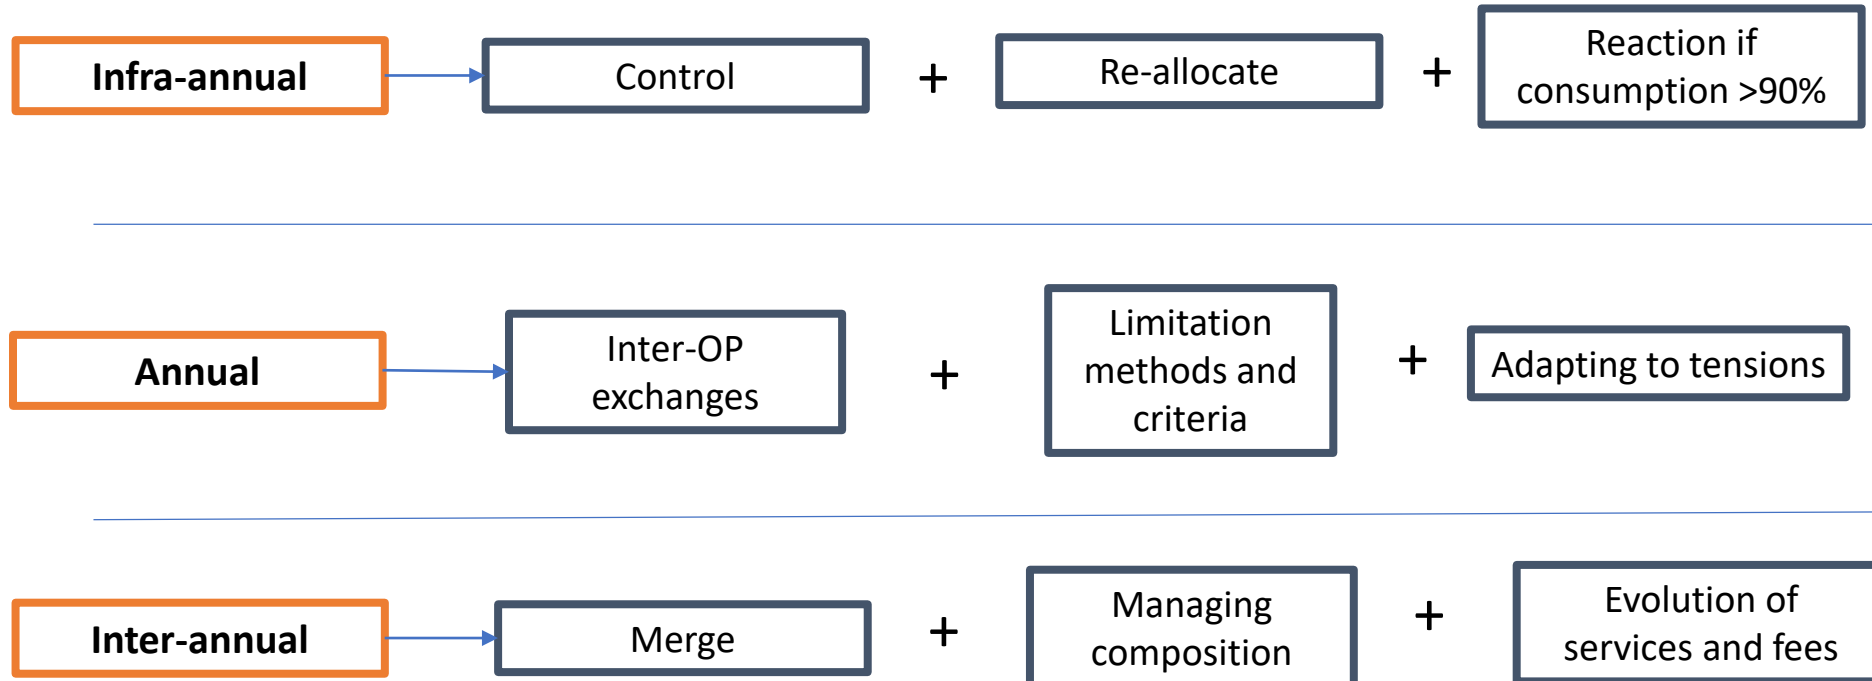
Infra-annual

Control

+

Re-allocate

+

Reaction if consumption >90%

Annual

Inter-OP exchanges

+

Limitation methods and criteria

+

Adapting to tensions

Inter-annual

Merge

+

Managing composition

+

Evolution of services and fees